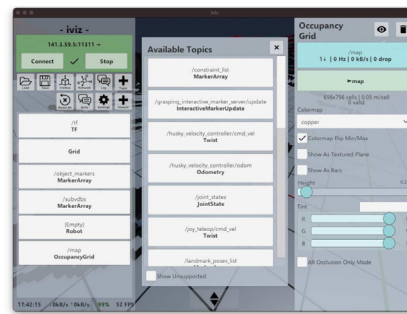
iviz

- iviz -

141.3.59.5:11311 →

Connect

Stop

/tf
TF

Grid

/object_markers
MarkerArray

/subvdbs
MarkerArray

(Empty)
Robot

/map
OccupancyGrid

17:42:15 | 0kB/s | 0kB/s | 99% 52 FPS

Available Topics

/constraint_list
MarkerArray

/grasping_interactive_marker_server/update
InteractiveMarkerUpdate

/husky_velocity_controller/cmd_vel
Twist

/husky_velocity_controller/odom
Odometry

/joint_states
JointState

/joy_teleop/cmd_vel
Twist

/landmark_poses_list

Show Unsupported

Occupancy Grid

/map
1↓ | 0 Hz | 0 kB/s | 0 drop

▸map

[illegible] cells | 0.05 m/cell
0 valid

Colormap

copper

Colormap Flip Min/Max

Show As Textured Plane

Show As Bars

Height

Tint

R

G

B

AR Occlusion Only Mode